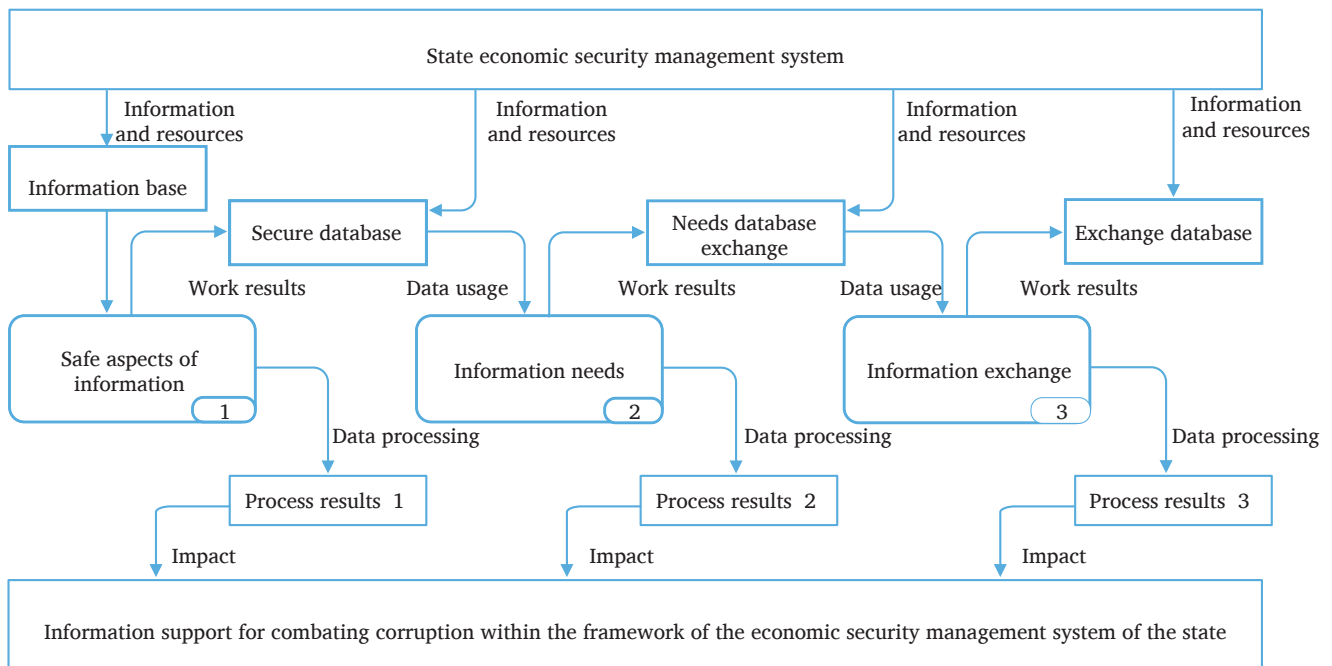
State economic security management system

Information and resources

Information and resources

Information and resources

Information and resources

Information base

Secure database

Needs database exchange

Exchange database

Work results

Data usage

Work results

Data usage

Work results

Safe aspects of information

1

Information needs

2

Information exchange

3

Data processing

Data processing

Data processing

Process results 1

Process results 2

Process results 3

Impact

Impact

Impact

Information support for combating corruption within the framework of the economic security management system of the state